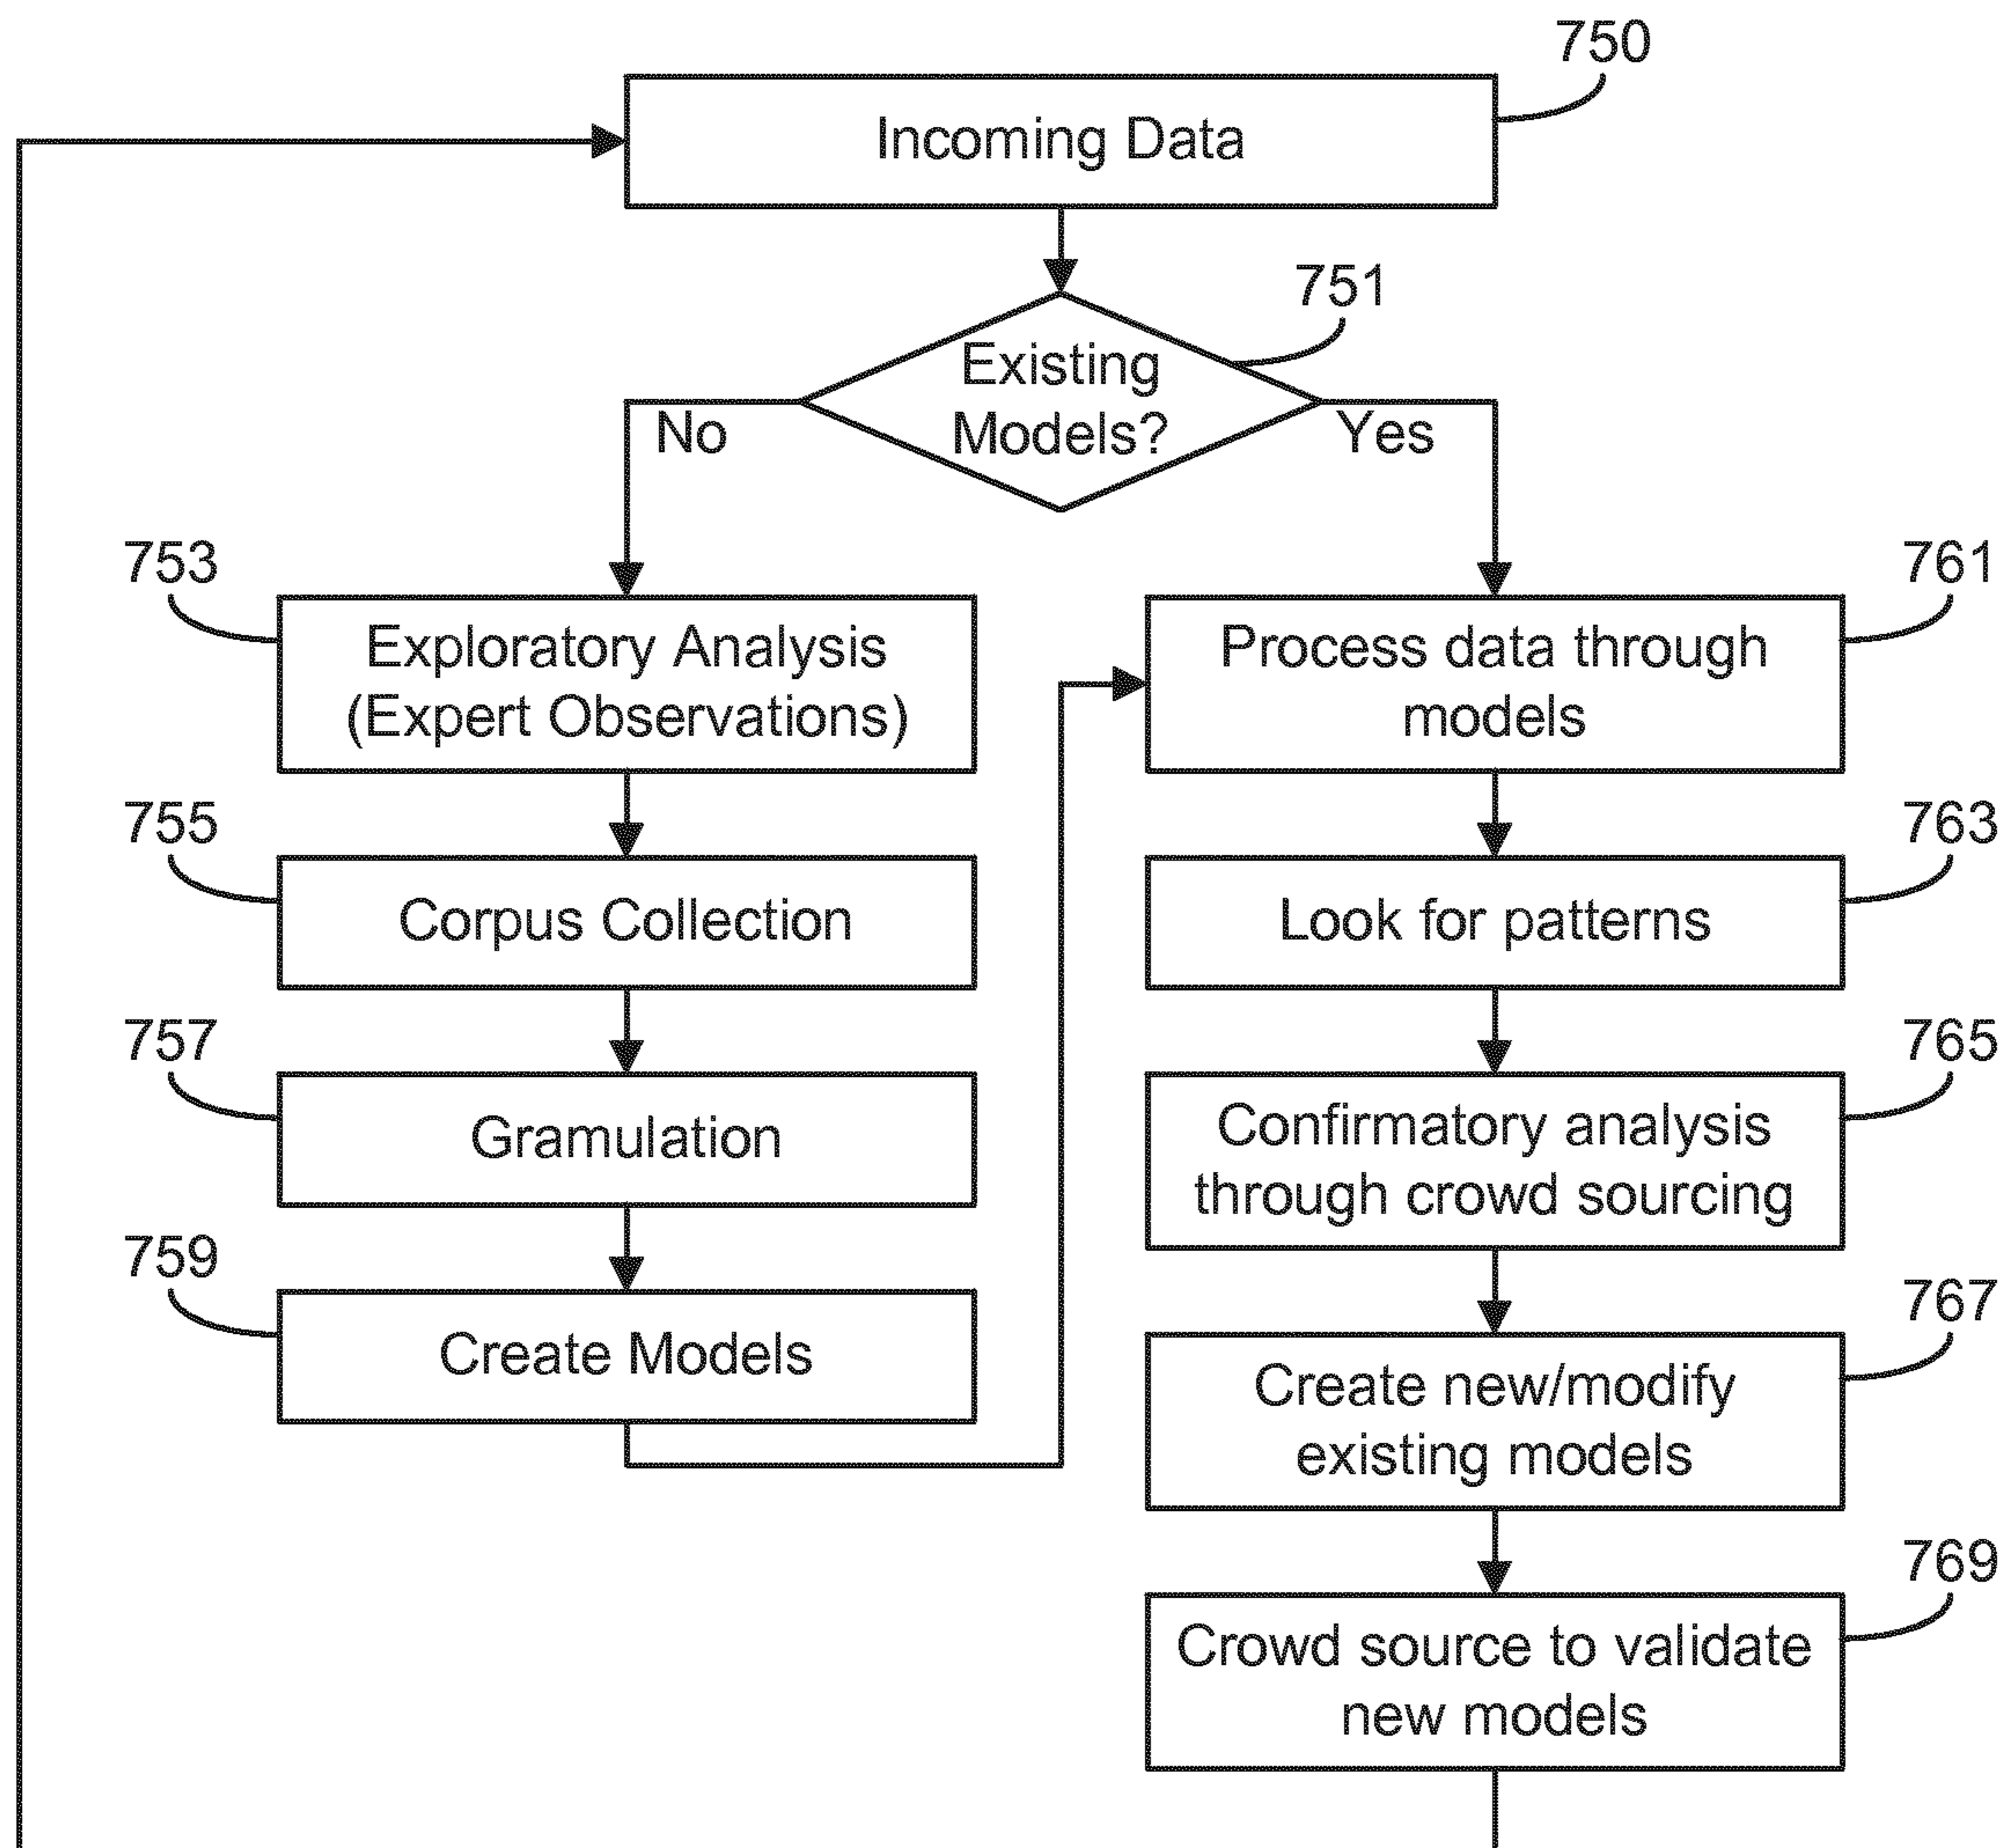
750

Incoming Data

751

Existing Models?

No

Yes

753

Exploratory Analysis (Expert Observations)

755

Corpus Collection

757

Gramulation

759

Create Models

761

Process data through models

763

Look for patterns

765

Confirmatory analysis through crowd sourcing

767

Create new/modify existing models

769

Crowd source to validate new models